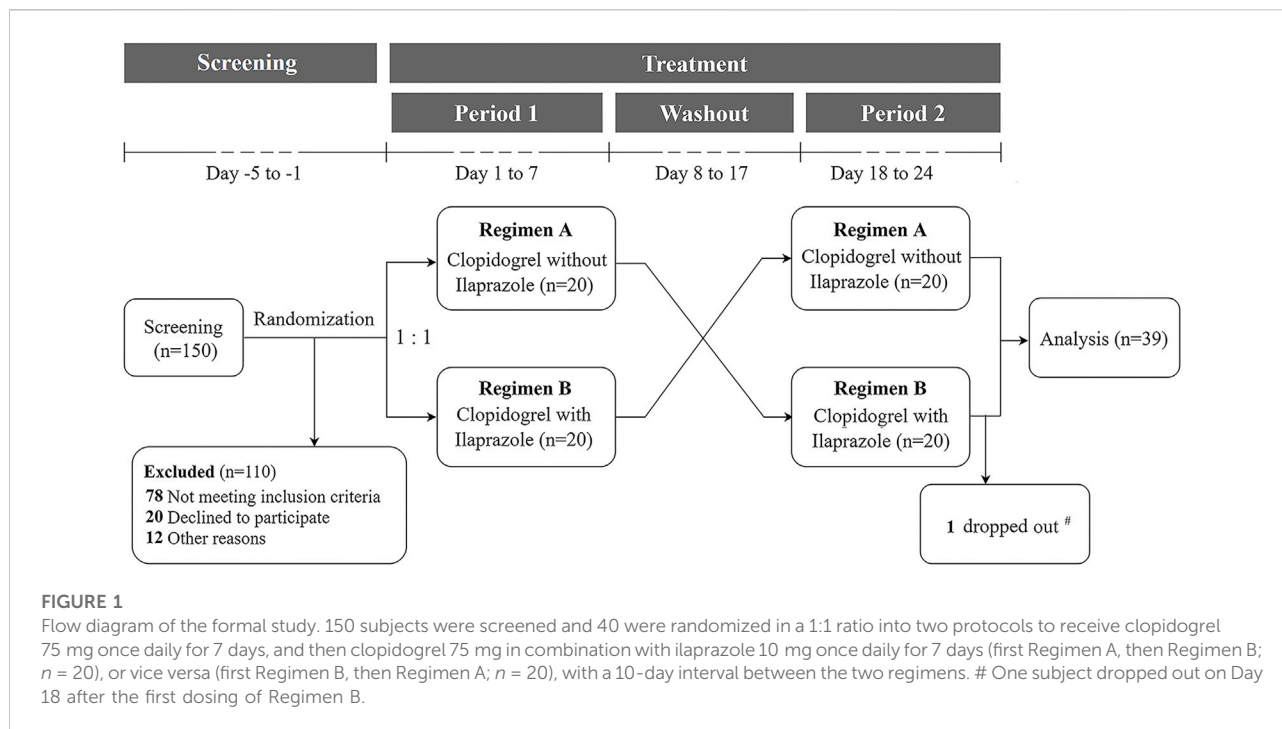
Screening

Treatment

Period 1

Washout

Period 2

Day -5 to -1

Day 1 to 7

Day 8 to 17

Day 18 to 24

Screening (n=150)

Randomization

1 : 1

Regimen A
Clopidogrel without Ilaprazole (n=20)

Regimen B
Clopidogrel with Ilaprazole (n=20)

Regimen A
Clopidogrel without Ilaprazole (n=20)

Regimen B
Clopidogrel with Ilaprazole (n=20)

Analysis (n=39)

Excluded (n=110)
78 Not meeting inclusion criteria
20 Declined to participate
12 Other reasons

1 dropped out #

FIGURE 1
Flow diagram of the formal study. 150 subjects were screened and 40 were randomized in a 1:1 ratio into two protocols to receive clopidogrel 75 mg once daily for 7 days, and then clopidogrel 75 mg in combination with ilaprazole 10 mg once daily for 7 days (first Regimen A, then Regimen B; $n$ = 20), or vice versa (first Regimen B, then Regimen A; $n$ = 20), with a 10-day interval between the two regimens. # One subject dropped out on Day 18 after the first dosing of Regimen B.